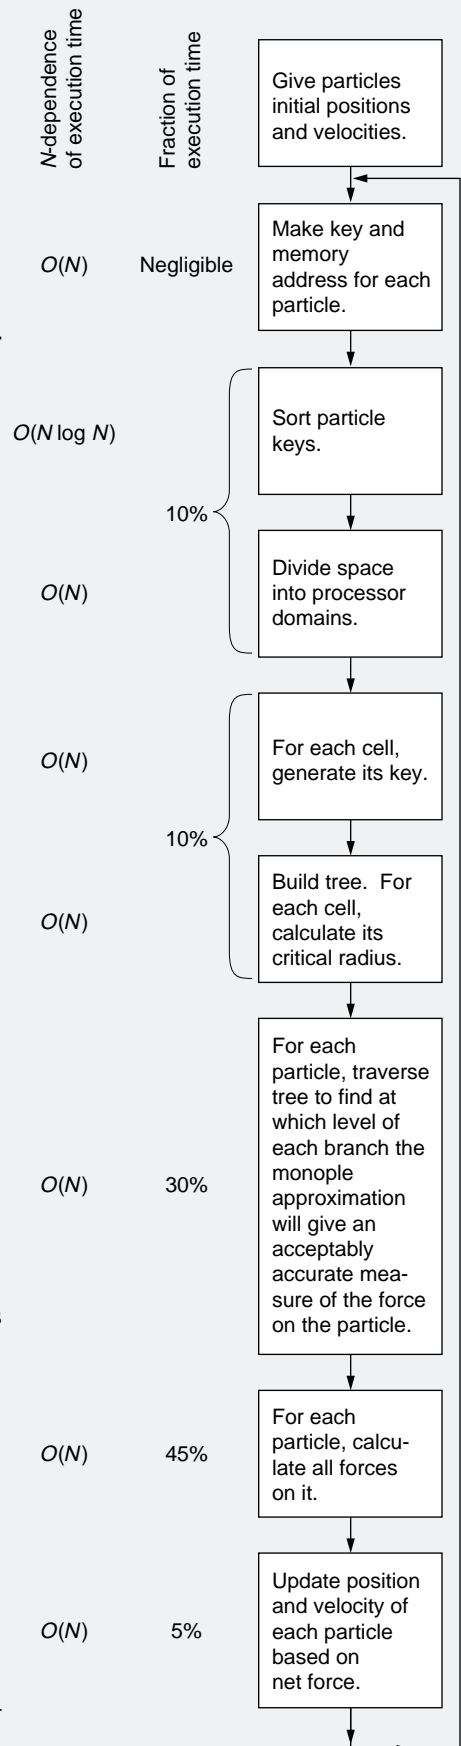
N-dependence of execution time

Fraction of execution time

Give particles initial positions and velocities.

$O(N)$ Negligible

Make key and memory address for each particle.

$O(N \log N)$

Sort particle keys.

10%

$O(N)$

Divide space into processor domains.

$O(N)$

For each cell, generate its key.

10%

$O(N)$

Build tree. For each cell, calculate its critical radius.

$O(N)$ 30%

For each particle, traverse tree to find at which level of each branch the monople approximation will give an acceptably accurate measure of the force on the particle.

$O(N)$ 45%

For each particle, calculate all forces on it.

$O(N)$ 5%

Update position and velocity of each particle based on net force.